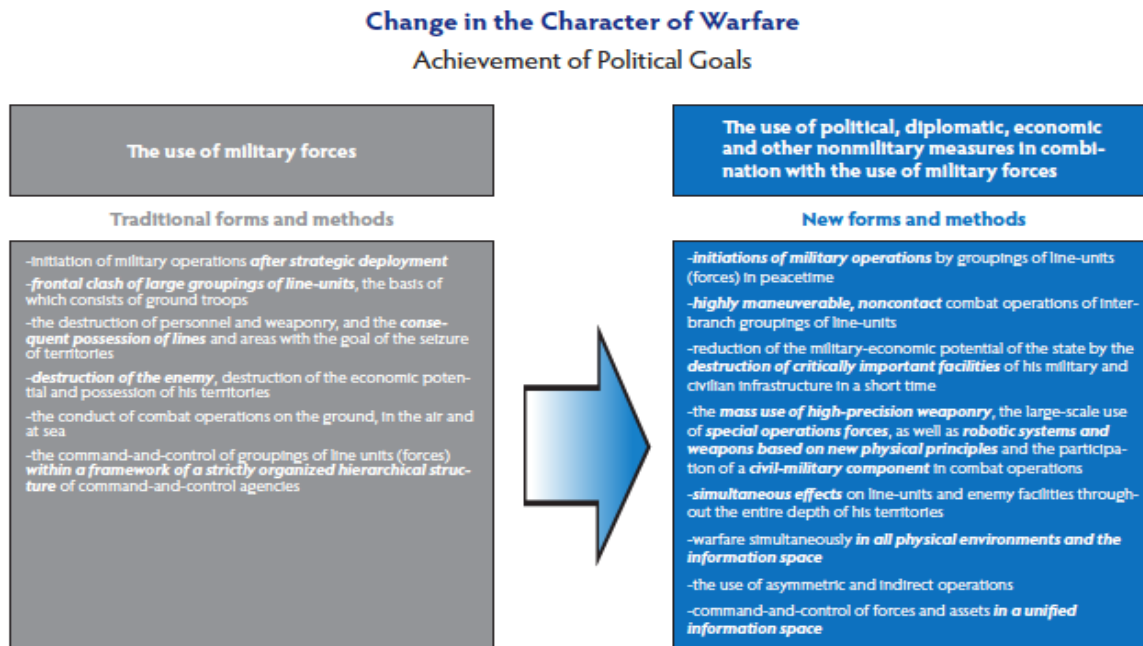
Change in the Character of Warfare

Achievement of Political Goals

The use of military forces

Traditional forms and methods

-initiation of military operations after strategic deployment

-frontal clash of large groupings of line-units, the basis of which consists of ground troops

-the destruction of personnel and weaponry, and the consequent possession of lines and areas with the goal of the seizure of territories

-destruction of the enemy, destruction of the economic potential and possession of his territories

-the conduct of combat operations on the ground, in the air and at sea

-the command-and-control of groupings of line units (forces) within a framework of a strictly organized hierarchical structure of command-and-control agencies

The use of political, diplomatic, economic and other nonmilitary measures in combination with the use of military forces

New forms and methods

-initiations of military operations by groupings of line-units (forces) in peacetime

-highly maneuverable, noncontact combat operations of interbranch groupings of line-units

-reduction of the military-economic potential of the state by the destruction of critically important facilities of his military and civilian infrastructure in a short time

-the mass use of high-precision weaponry, the large-scale use of special operations forces, as well as robotic systems and weapons based on new physical principles and the participation of a civil-military component in combat operations

-simultaneous effects on line-units and enemy facilities throughout the entire depth of his territories

-warfare simultaneously in all physical environments and the information space

-the use of asymmetric and indirect operations

-command-and-control of forces and assets in a unified information space